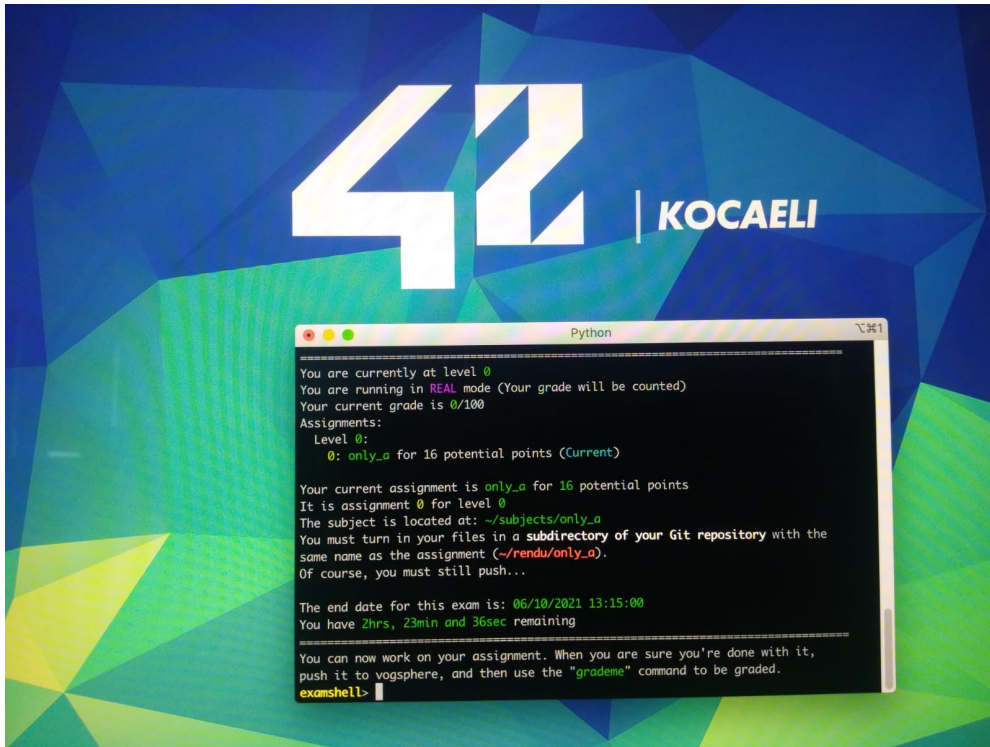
42 | KOCAELI

Python ⌥⌘1

==========================================================================
You are currently at level 0
You are running in REAL mode (Your grade will be counted)
Your current grade is 0/100
Assignments:
Level 0:
0: only_a for 16 potential points (Current)

Your current assignment is only_a for 16 potential points
It is assignment 0 for level 0
The subject is located at: ~/subjects/only_a
You must turn in your files in a subdirectory of your Git repository with the same name as the assignment (~/rendu/only_a).
Of course, you must still push...

The end date for this exam is: 06/10/2021 13:15:00
You have 2hrs, 23min and 36sec remaining
==========================================================================
You can now work on your assignment. When you are sure you're done with it, push it to vogsphere, and then use the "grademe" command to be graded.
examshell>